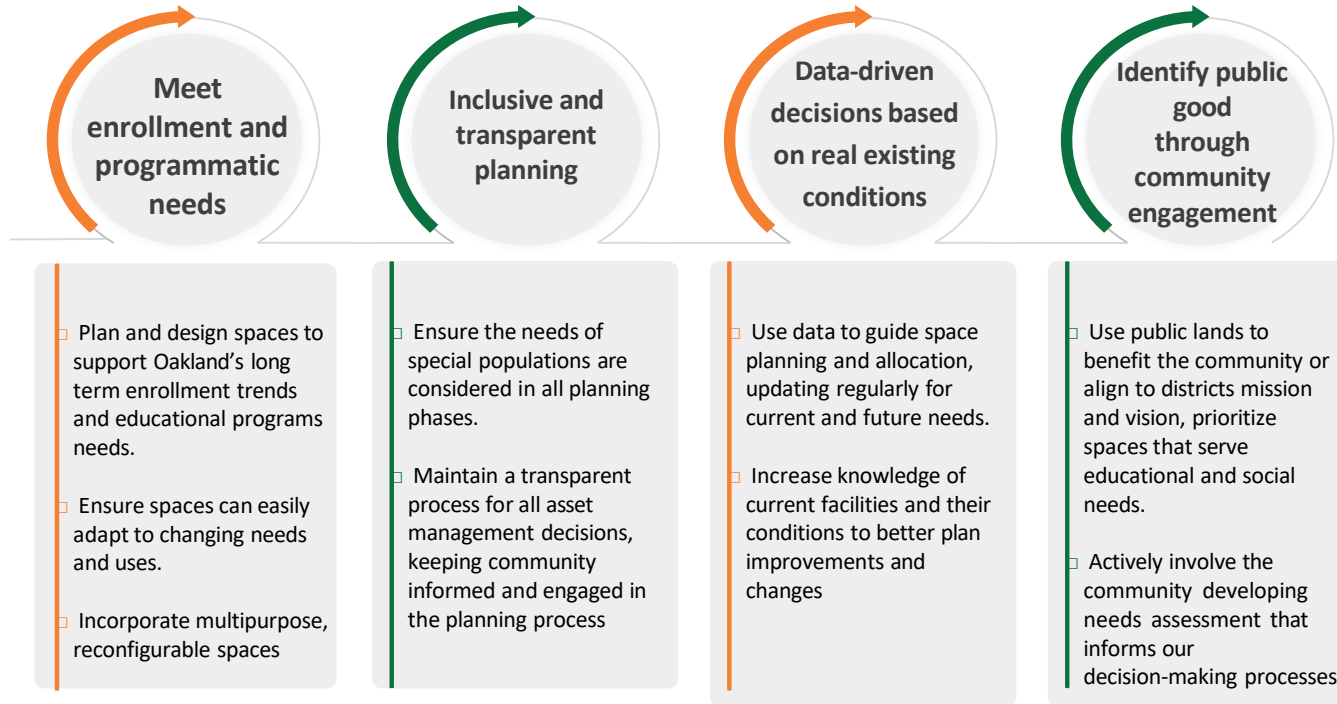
Meet enrollment and programmatic needs

Inclusive and transparent planning

Data-driven decisions based on real existing conditions

Identify public good through community engagement

Plan and design spaces to support Oakland's long term enrollment trends and educational programs needs.

Ensure spaces can easily adapt to changing needs and uses.

Incorporate multipurpose, reconfigurable spaces

Ensure the needs of special populations are considered in all planning phases.

Maintain a transparent process for all asset management decisions, keeping community informed and engaged in the planning process

Use data to guide space planning and allocation, updating regularly for current and future needs.

Increase knowledge of current facilities and their conditions to better plan improvements and changes

Use public lands to benefit the community or align to districts mission and vision, prioritize spaces that serve educational and social needs.

Actively involve the community developing needs assessment that informs our decision-making processes